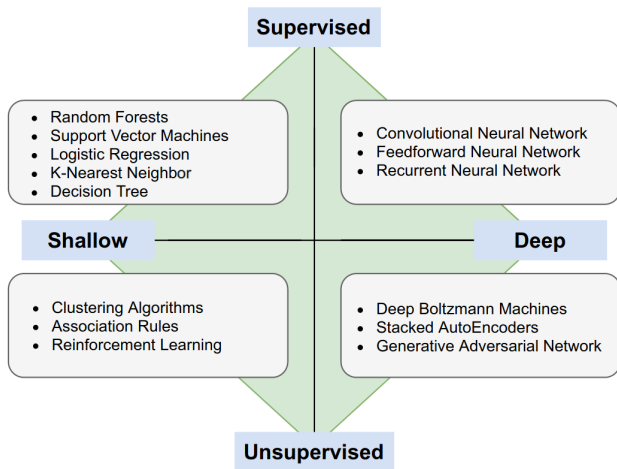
Supervised

- Random Forests
- Support Vector Machines
- Logistic Regression
- K-Nearest Neighbor
- Decision Tree

- Convolutional Neural Network
- Feedforward Neural Network
- Recurrent Neural Network

Shallow

Deep

- Clustering Algorithms
- Association Rules
- Reinforcement Learning

- Deep Boltzmann Machines
- Stacked AutoEncoders
- Generative Adversarial Network

Unsupervised